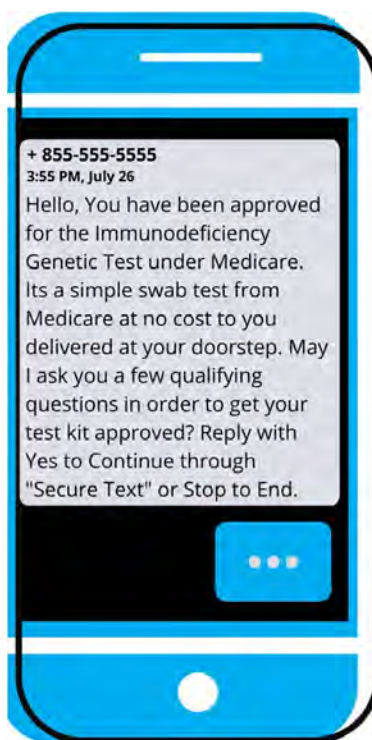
+ 855-555-5555
3:55 PM, July 26

Hello, You have been approved for the Immunodeficiency Genetic Test under Medicare. Its a simple swab test from Medicare at no cost to you delivered at your doorstep. May I ask you a few qualifying questions in order to get your test kit approved? Reply with Yes to Continue through "Secure Text" or Stop to End.